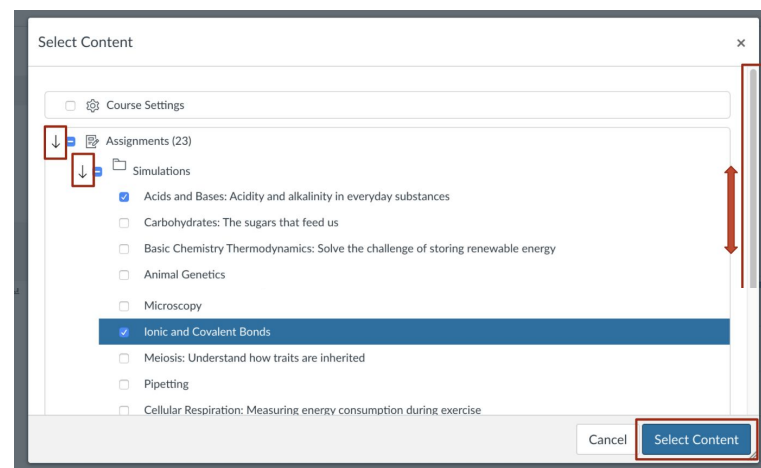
Select Content

×

Course Settings

Assignments (23)

Simulations

Acids and Bases: Acidity and alkalinity in everyday substances

Carbohydrates: The sugars that feed us

Basic Chemistry Thermodynamics: Solve the challenge of storing renewable energy

Animal Genetics

Microscopy

Ionic and Covalent Bonds

Meiosis: Understand how traits are inherited

Pipetting

Cellular Respiration: Measuring energy consumption during exercise

Cancel

Select Content